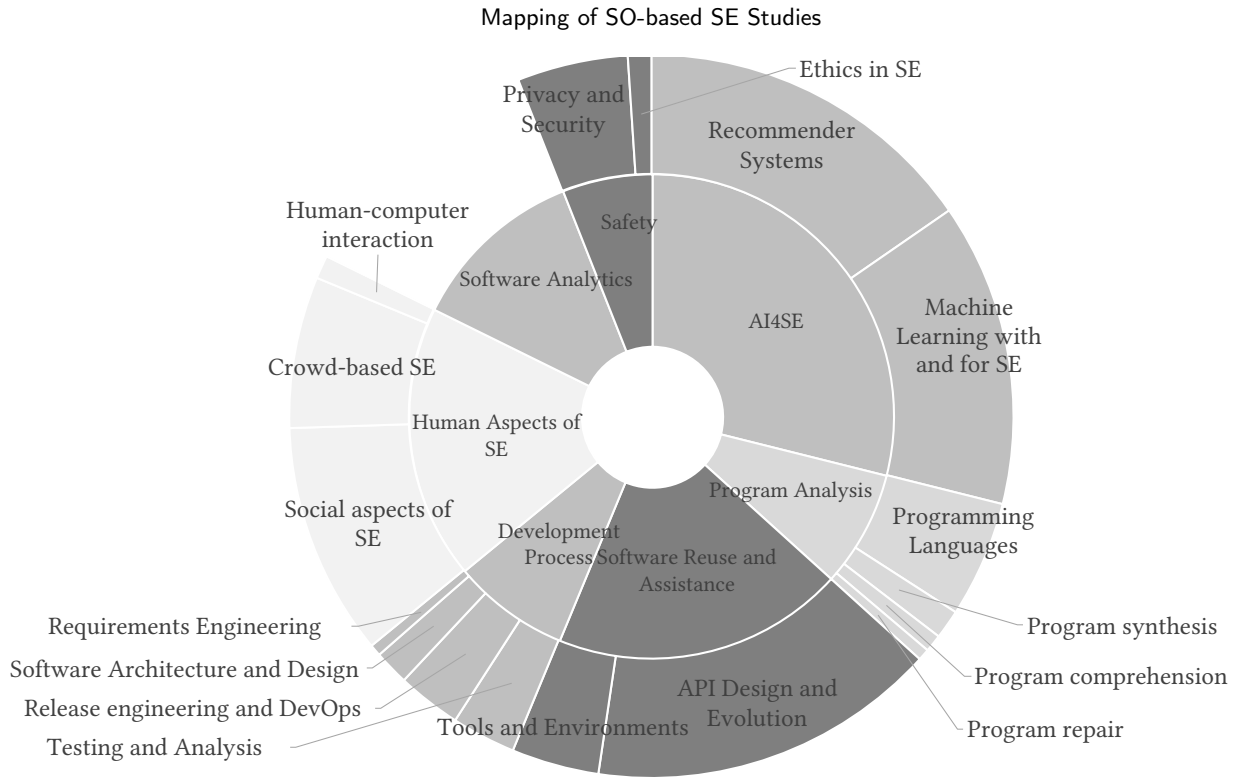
Mapping of SO-based SE Studies

Ethics in SE

Privacy and Security

Recommender Systems

Safety

Human-computer interaction

Software Analytics

AI4SE

Machine Learning with and for SE

Crowd-based SE

Human Aspects of SE

Program Analysis

Programming Languages

Social aspects of SE

Development Process

Software Reuse and Assistance

Program synthesis

Requirements Engineering

Program comprehension

Software Architecture and Design

API Design and Evolution

Release engineering and DevOps

Program repair

Tools and Environments

Testing and Analysis